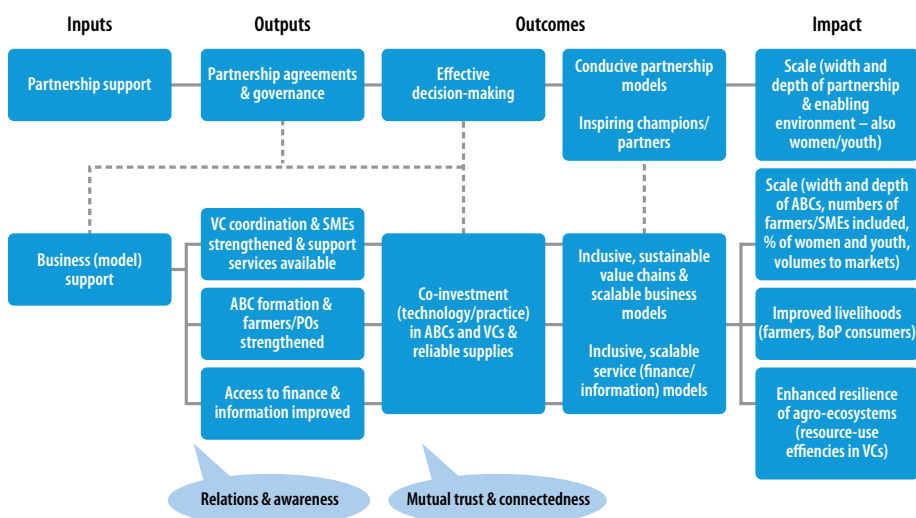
Inputs

Outputs

Outcomes

Impact

Partnership support

Partnership agreements & governance

Effective decision-making

Conducive partnership models

Inspiring champions/ partners

Scale (width and depth of partnership & enabling environment – also women/youth)

Business (model) support

VC coordination & SMEs strengthened & support services available

ABC formation & farmers/POs strengthened

Access to finance & information improved

Co-investment (technology/practice) in ABCs and VCs & reliable supplies

Inclusive, sustainable value chains & scalable business models

Inclusive, scalable service (finance/ information) models

Scale (width and depth of ABCs, numbers of farmers/SMEs included, % of women and youth, volumes to markets)

Improved livelihoods (farmers, BoP consumers)

Enhanced resilience of agro-ecosystems (resource-use effiencies in VCs)

Relations & awareness

Mutual trust & connectedness